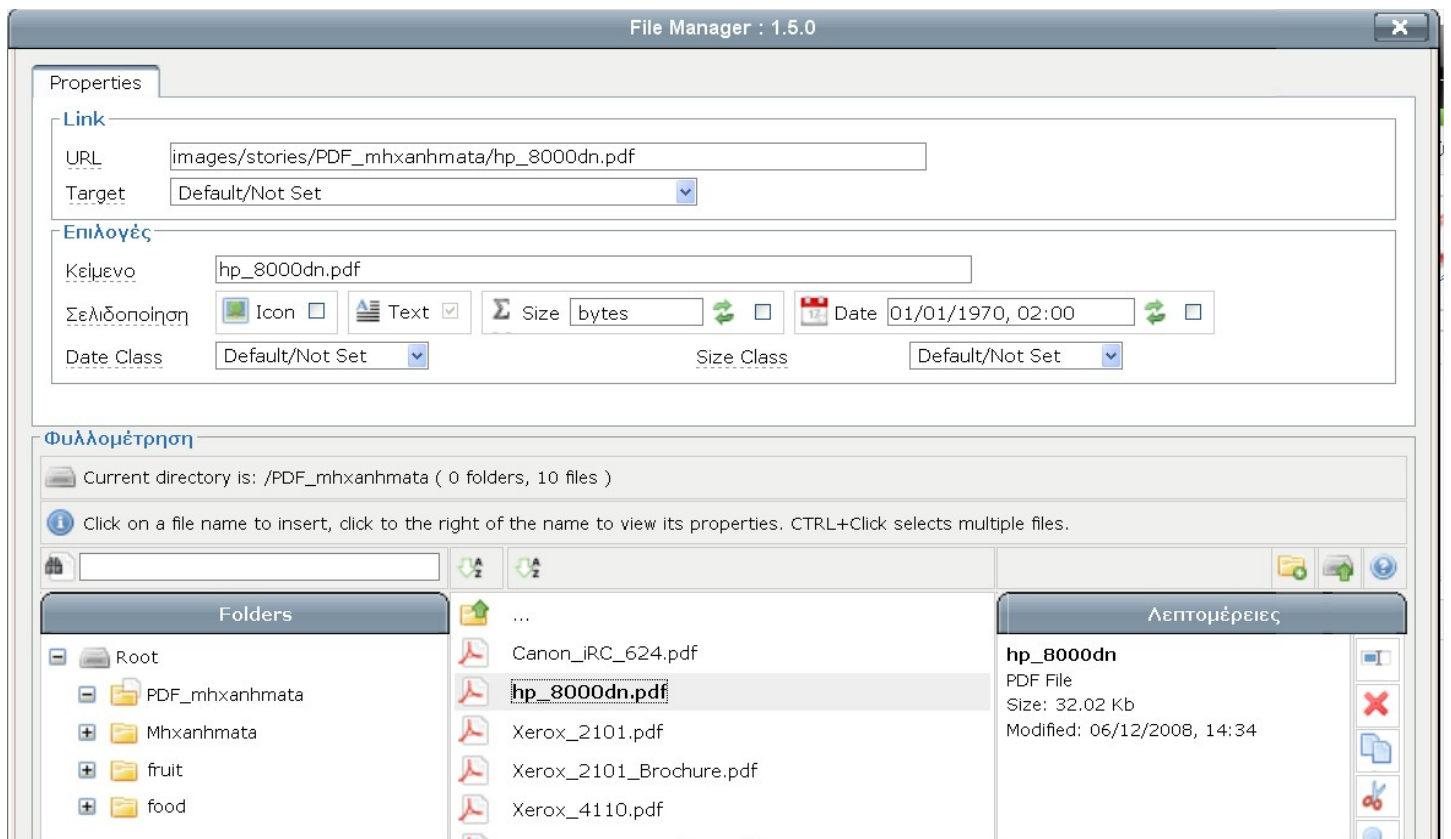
File Manager : 1.5.0

Properties

Link

URL images/stories/PDF_mhxanhmata/hp_8000dn.pdf

Target Default/Not Set

Επιλογές

Κειμενο hp_8000dn.pdf

Σελιδοποίηση Icon Text Size bytes Date 01/01/1970, 02:00

Date Class Default/Not Set Size Class Default/Not Set

Φυλλομέτρηση

Current directory is: /PDF_mhxanhmata ( 0 folders, 10 files )

Click on a file name to insert, click to the right of the name to view its properties. CTRL+Click selects multiple files.

Folders

Root
PDF_mhxanhmata
Mhxanhmata
fruit
food

...
Canon_iRC_624.pdf
hp_8000dn.pdf
Xerox_2101.pdf
Xerox_2101_Brochure.pdf
Xerox_4110.pdf

Λεπτομέρειες

hp_8000dn
PDF File
Size: 32.02 Kb
Modified: 06/12/2008, 14:34